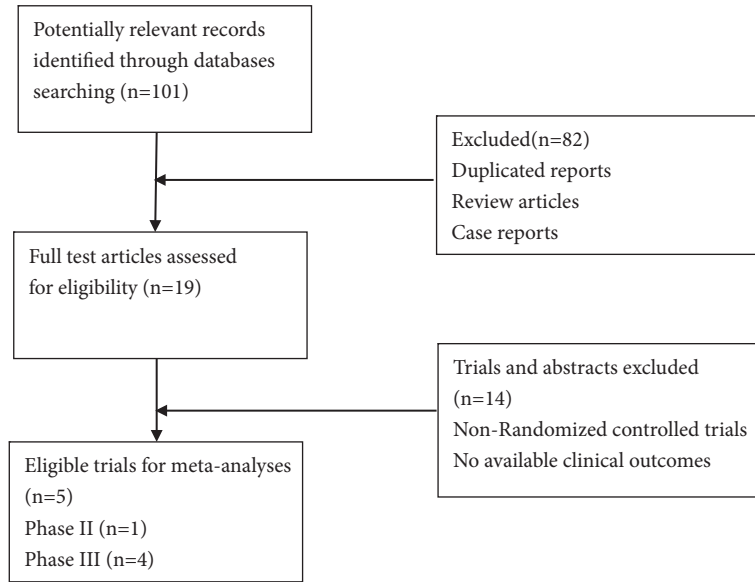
Potentially relevant records identified through databases searching (n=101)

Excluded(n=82)
Duplicated reports
Review articles
Case reports

Full test articles assessed for eligibility (n=19)

Trials and abstracts excluded (n=14)
Non-Randomized controlled trials
No available clinical outcomes

Eligible trials for meta-analyses (n=5)
Phase II (n=1)
Phase III (n=4)